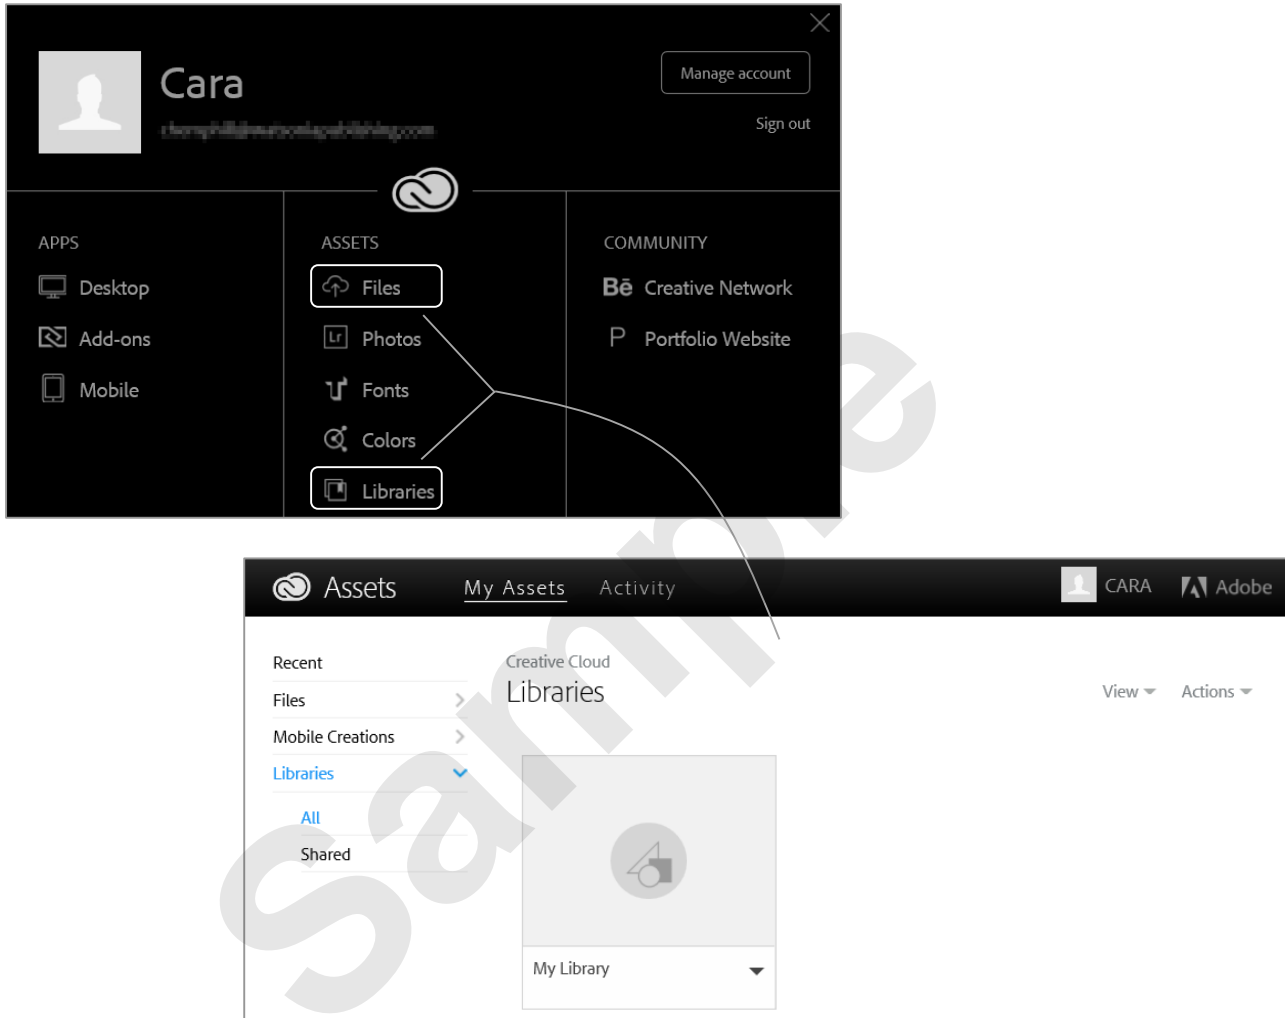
Cara
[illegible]

Manage account

Sign out

APPS
Desktop
Add-ons
Mobile

ASSETS
Files
Photos
Fonts
Colors
Libraries

COMMUNITY
Creative Network
Portfolio Website

Assets
My Assets
Activity
CARA
Adobe

Recent
Files
Mobile Creations
Libraries
All
Shared

Creative Cloud
Libraries

View
Actions

My Library

Sample